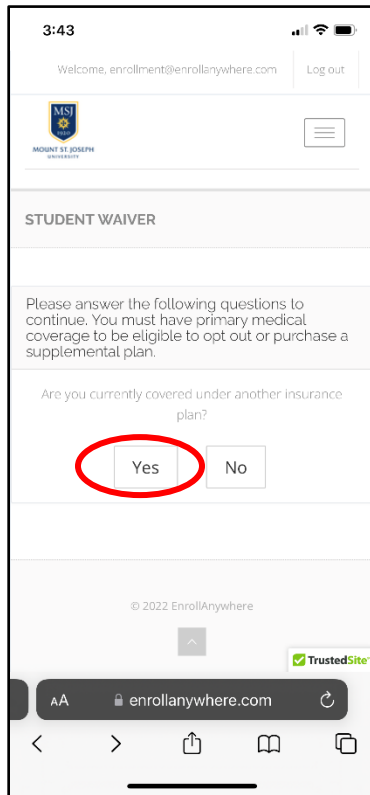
3:43

Welcome, enrollment@enrollanywhere.com

Log out

MSJ
1920
MOUNT ST. JOSEPH
UNIVERSITY

STUDENT WAIVER

Please answer the following questions to continue. You must have primary medical coverage to be eligible to opt out or purchase a supplemental plan.

Are you currently covered under another insurance plan?

Yes

No

© 2022 EnrollAnywhere

TrustedSite

AA

enrollanywhere.com